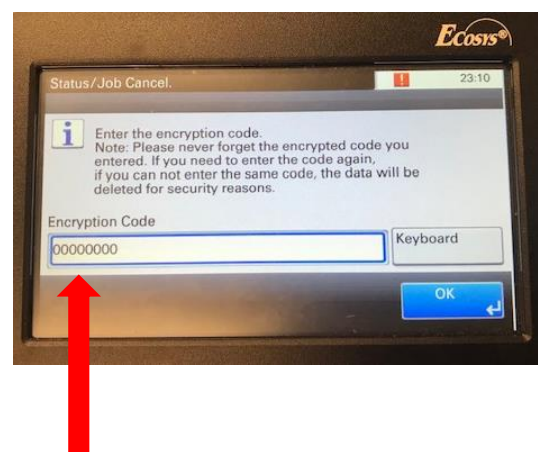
Ecosys®

Status/Job Cancel.

!

23:10

i

Enter the encryption code.
Note: Please never forget the encrypted code you entered. If you need to enter the code again, if you can not enter the same code, the data will be deleted for security reasons.

Encryption Code

00000000

Keyboard

OK